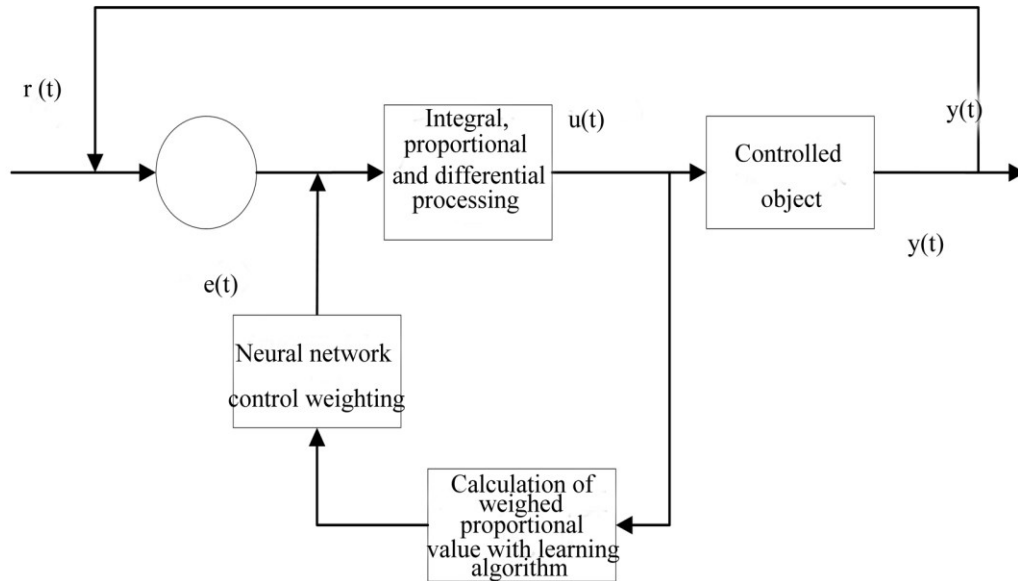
r (t)

y(t)

Integral, proportional and differential processing

u(t)

Controlled object

y(t)

e(t)

Neural network control weighting

Calculation of weighed proportional value with learning algorithm